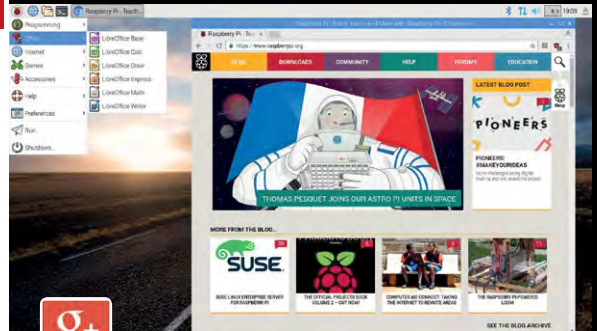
Raspberry Pi - Teach...

19:09

Programming

Office

Internet

Games

Accessories

Help

Preferences

Run...

Shutdown...

LibreOffice Base

LibreOffice Calc

LibreOffice Draw

LibreOffice Impress

LibreOffice Math

LibreOffice Writer

Raspberry Pi - Teach, Learn, and Make with Raspberry Pi - Chromium

Raspberry Pi - Teac

https://www.raspberrypi.org

BLOG

DOWNLOADS

COMMUNITY

HELP

FORUMS

EDUCATION

LATEST BLOG POST

PIONEERS

PIONEERS: #MAKEYOURIDEAS

THOMAS PESQUET JOINS OUR ASTRO PI UNITS IN SPACE

MORE FROM THE BLOG...

SUSE

SUSE LINUX ENTERPRISE SERVER FOR RASPBERRY PI

THE OFFICIAL PROJECTS BOOK VOLUME 2 – OUT NOW!

COMPUTER AID CONNECT: TAKING THE INTERNET TO REMOTE AREAS

THE RASPBERRY PI-POWERED LOOM

SEE THE BLOG ARCHIVE